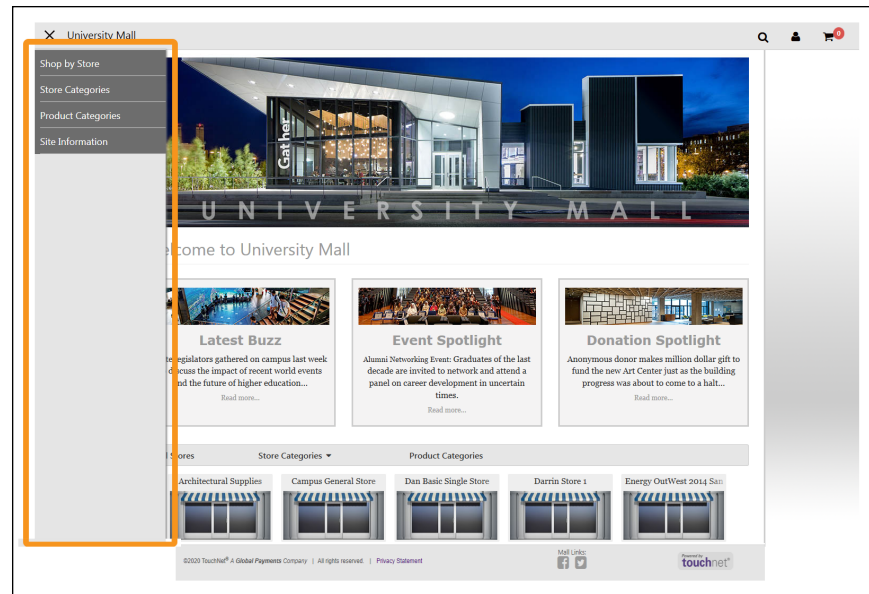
University Mall

0

Shop by Store

Store Categories

Product Categories

Site Information

Gather

U N I V E R S I T Y M A L L

lcome to University Mall

Latest Buzz

te legislators gathered on campus last week discuss the impact of recent world events nd the future of higher education...

Read more...

Event Spotlight

Alumni Networking Event: Graduates of the last decade are invited to network and attend a panel on career development in uncertain times.

Read more...

Donation Spotlight

Anonymous donor makes million dollar gift to fund the new Art Center just as the building progress was about to come to a halt...

Read more...

l Stores

Store Categories

Product Categories

Architectural Supplies

Campus General Store

Dan Basic Single Store

Darrin Store 1

Energy OutWest 2014 San

©2020 TouchNet® A Global Payments Company | All rights reserved. | Privacy Statement

Mall Links:

Powered by touchnet